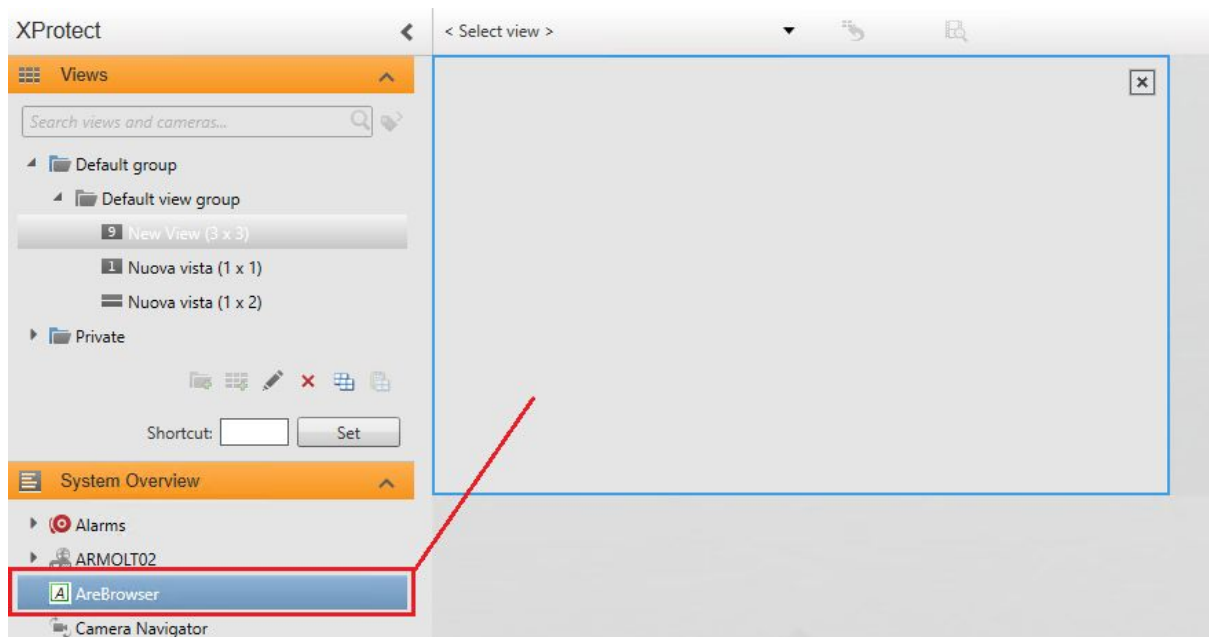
XProtect

< Select view >

Views

Search views and cameras...

Default group

Default view group

9 New View (3 x 3)

1 Nuova vista (1 x 1)

Nuova vista (1 x 2)

Private

Shortcut: Set

System Overview

Alarms

ARMOLT02

A AreBrowser

Camera Navigator